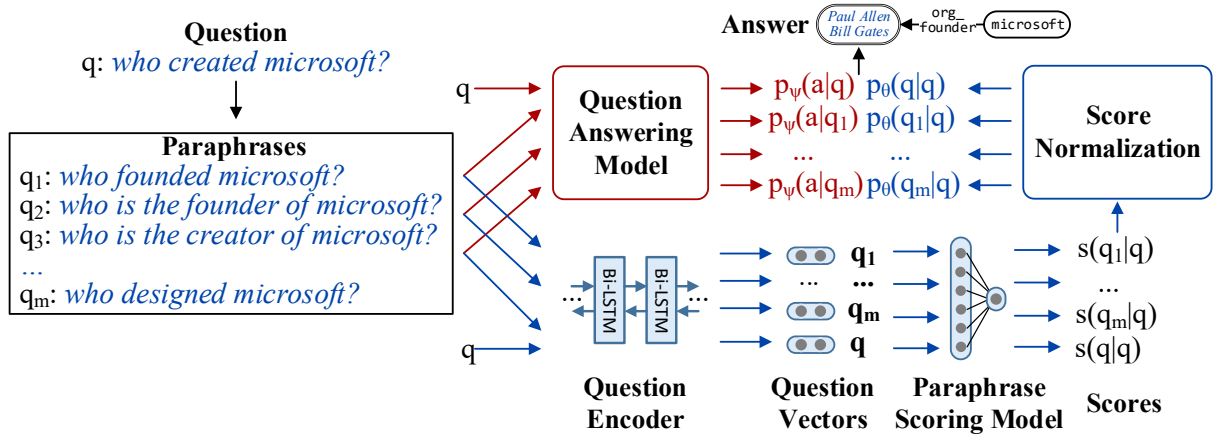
Question
q: who created microsoft?

Paraphrases
$q_1$: who founded microsoft?
$q_2$: who is the founder of microsoft?
$q_3$: who is the creator of microsoft?
...
$q_m$: who designed microsoft?

q

q

Answer
Paul Allen
Bill Gates
org_
founder
microsoft

Question
Answering
Model

$p_\psi(a|q)$ $p_\theta(q|q)$
$p_\psi(a|q_1)$ $p_\theta(q_1|q)$
... ...
$p_\psi(a|q_m)$ $p_\theta(q_m|q)$

Score
Normalization

Bi-LSTM
Bi-LSTM
...
...

$q_1$
...
$q_m$
q

$s(q_1|q)$
...
$s(q_m|q)$
$s(q|q)$

Question
Encoder

Question
Vectors

Paraphrase
Scoring Model

Scores